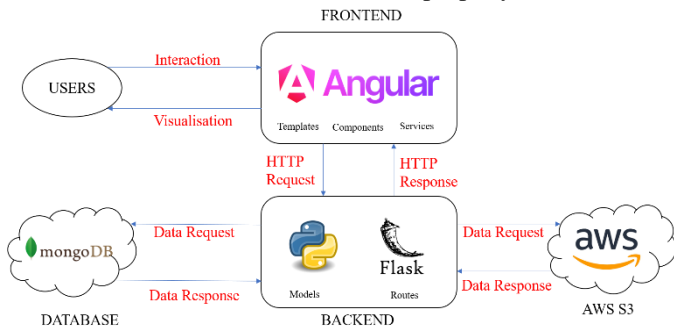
FRONTEND

USERS

Interaction

Visualisation

Angular

Templates Components Services

HTTP Request

HTTP Response

mongoDB

Data Request

Data Response

DATABASE

Flask

Models Routes

BACKEND

Data Request

Data Response

aws

AWS S3